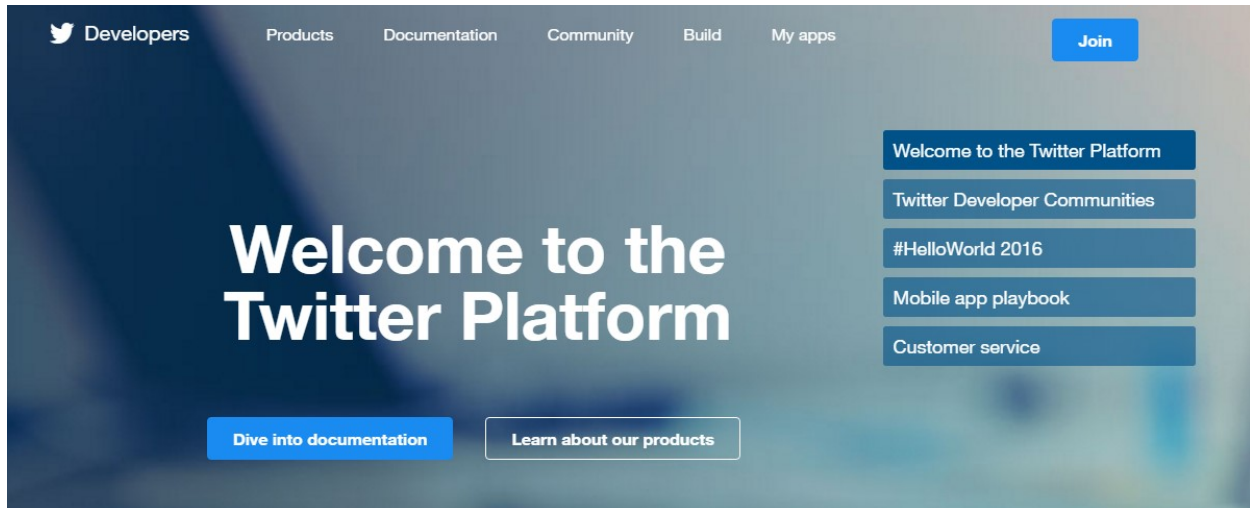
Developers Products Documentation Community Build My apps Join

Welcome to the Twitter Platform

Twitter Developer Communities

#HelloWorld 2016

Mobile app playbook

Customer service

Welcome to the Twitter Platform

Dive into documentation

Learn about our products